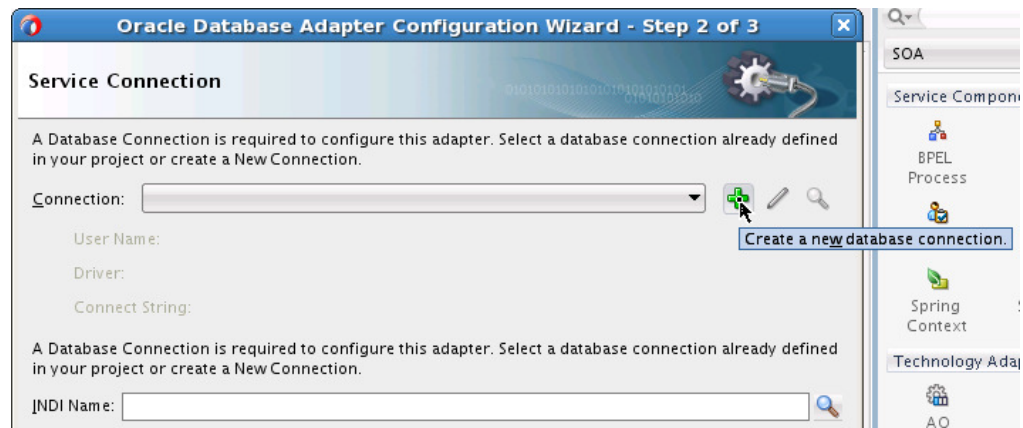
Oracle Database Adapter Configuration Wizard - Step 2 of 3

Service Connection

A Database Connection is required to configure this adapter. Select a database connection already defined in your project or create a New Connection.

Connection:

Create a new database connection.

User Name:

Driver:

Connect String:

A Database Connection is required to configure this adapter. Select a database connection already defined in your project or create a New Connection.

JNDI Name:

SOA

Service Compone

BPEL Process

Spring Context

Technology Adap

AQ